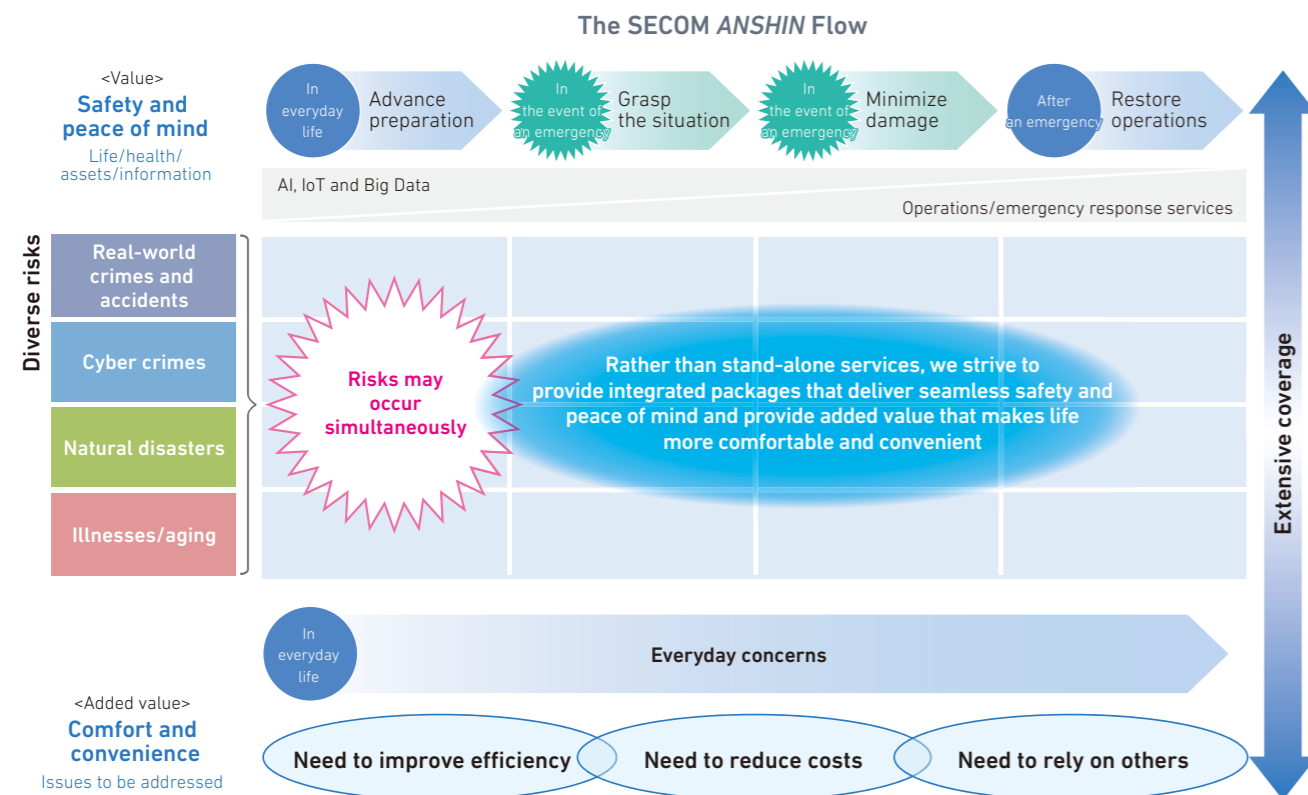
The SECOM *ANSHIN* Flow

<Value>
Safety and peace of mind
Life/health/assets/information

In everyday life
Advance preparation

In the event of an emergency
Grasp the situation

In the event of an emergency
Minimize damage

After an emergency
Restore operations

AI, IoT and Big Data

Operations/emergency response services

Diverse risks

Real-world crimes and accidents

Cyber crimes

Natural disasters

Illnesses/aging

Risks may occur simultaneously

Rather than stand-alone services, we strive to provide integrated packages that deliver seamless safety and peace of mind and provide added value that makes life more comfortable and convenient

Extensive coverage

In everyday life

Everyday concerns

<Added value>
Comfort and convenience
Issues to be addressed

Need to improve efficiency

Need to reduce costs

Need to rely on others